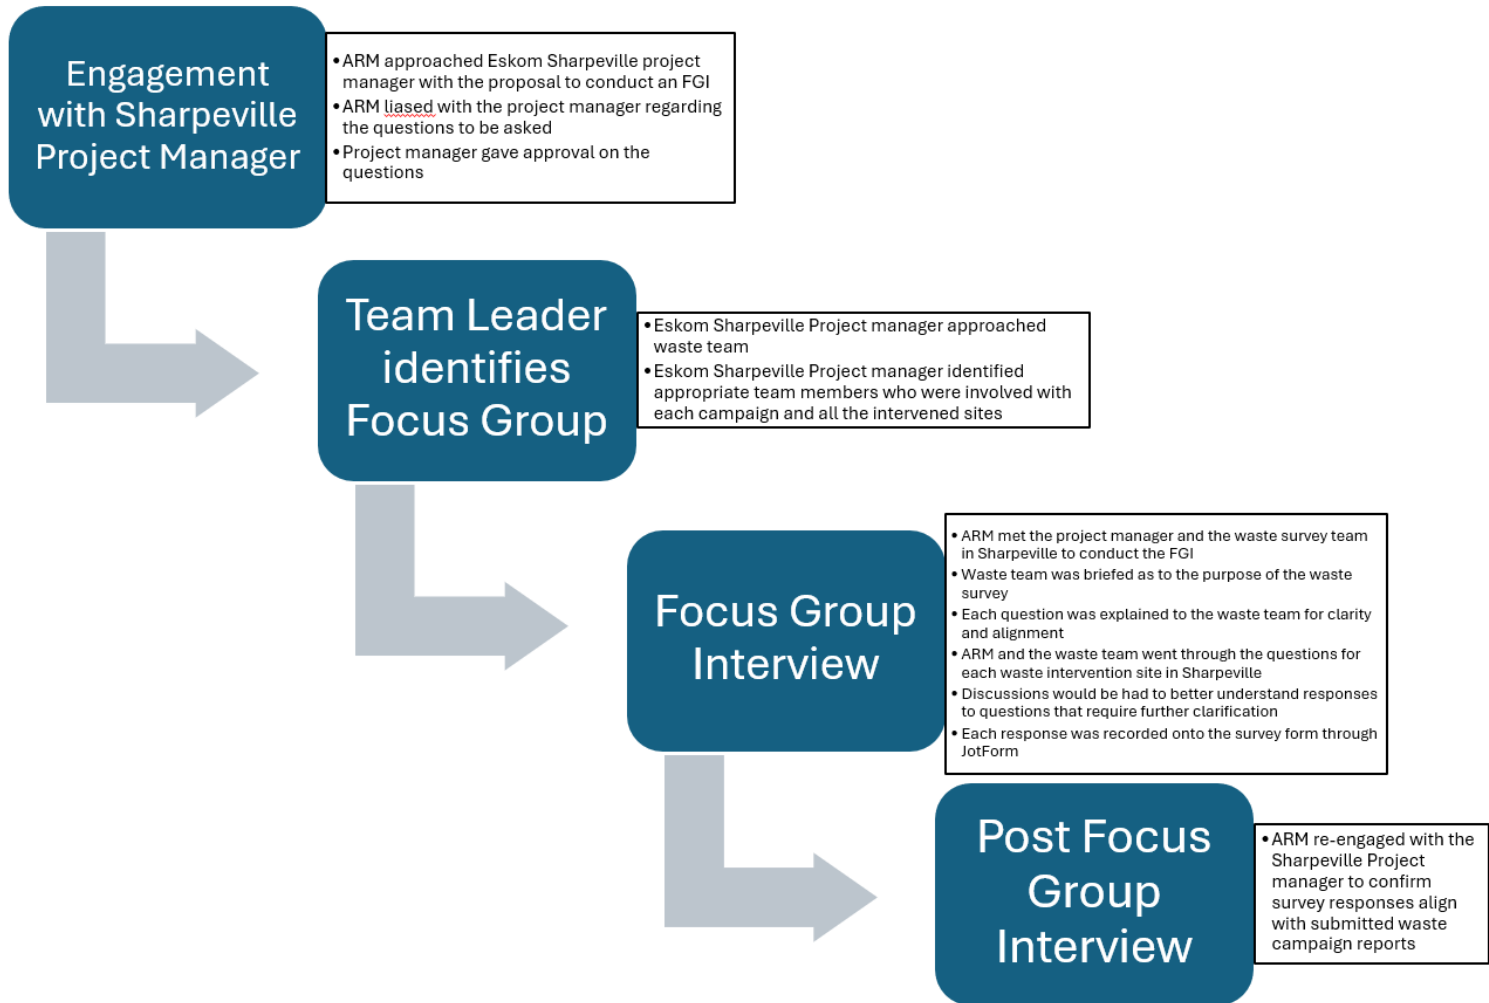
Engagement with Sharpeville Project Manager

- ARM approached Eskom Sharpeville project manager with the proposal to conduct an FGI
- ARM liased with the project manager regarding the questions to be asked
- Project manager gave approval on the questions

Team Leader identifies Focus Group

- Eskom Sharpeville Project manager approached waste team
- Eskom Sharpeville Project manager identified appropriate team members who were involved with each campaign and all the intervened sites

Focus Group Interview

- ARM met the project manager and the waste survey team in Sharpeville to conduct the FGI
- Waste team was briefed as to the purpose of the waste survey
- Each question was explained to the waste team for clarity and alignment
- ARM and the waste team went through the questions for each waste intervention site in Sharpeville
- Discussions would be had to better understand responses to questions that require further clarification
- Each response was recorded onto the survey form through JotForm

Post Focus Group Interview

- ARM re-engaged with the Sharpeville Project manager to confirm survey responses align with submitted waste campaign reports